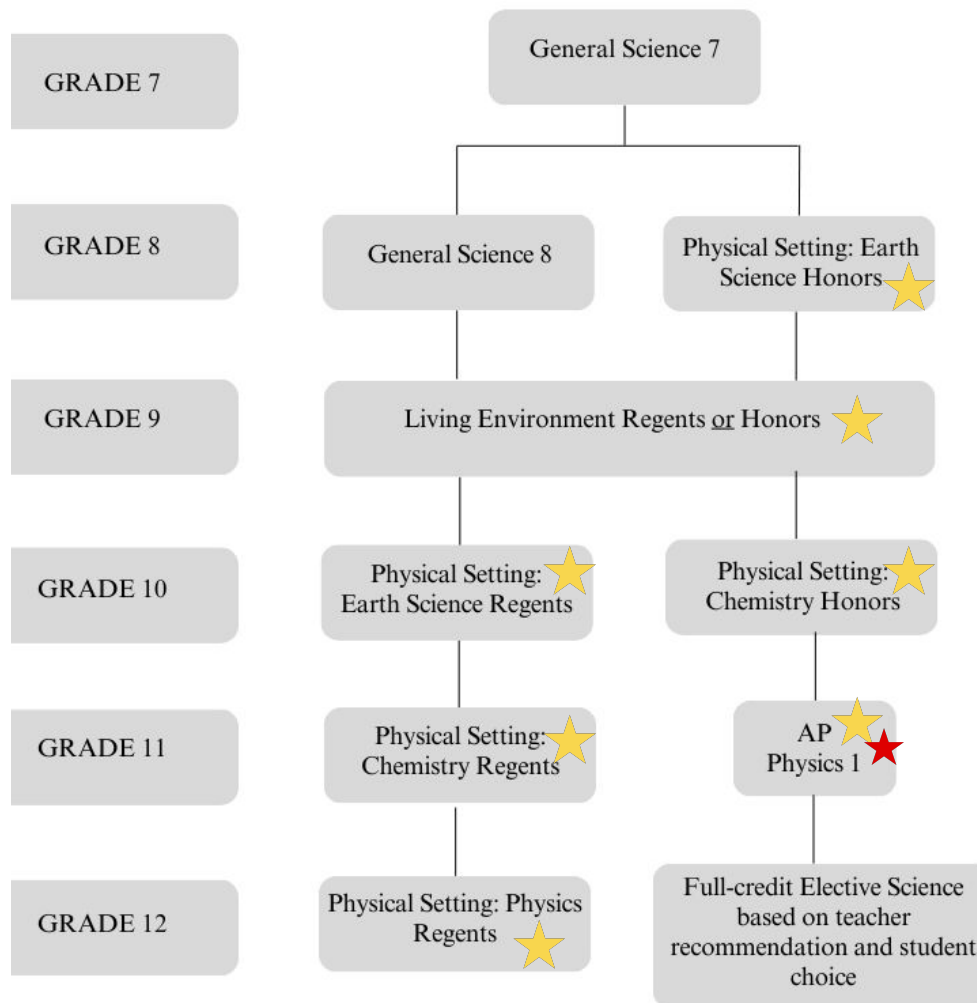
GRADE 7

General Science 7

GRADE 8

General Science 8

Physical Setting: Earth Science Honors

GRADE 9

Living Environment Regents or Honors

GRADE 10

Physical Setting: Earth Science Regents

Physical Setting: Chemistry Honors

GRADE 11

Physical Setting: Chemistry Regents

AP Physics 1

GRADE 12

Physical Setting: Physics Regents

Full-credit Elective Science based on teacher recommendation and student choice